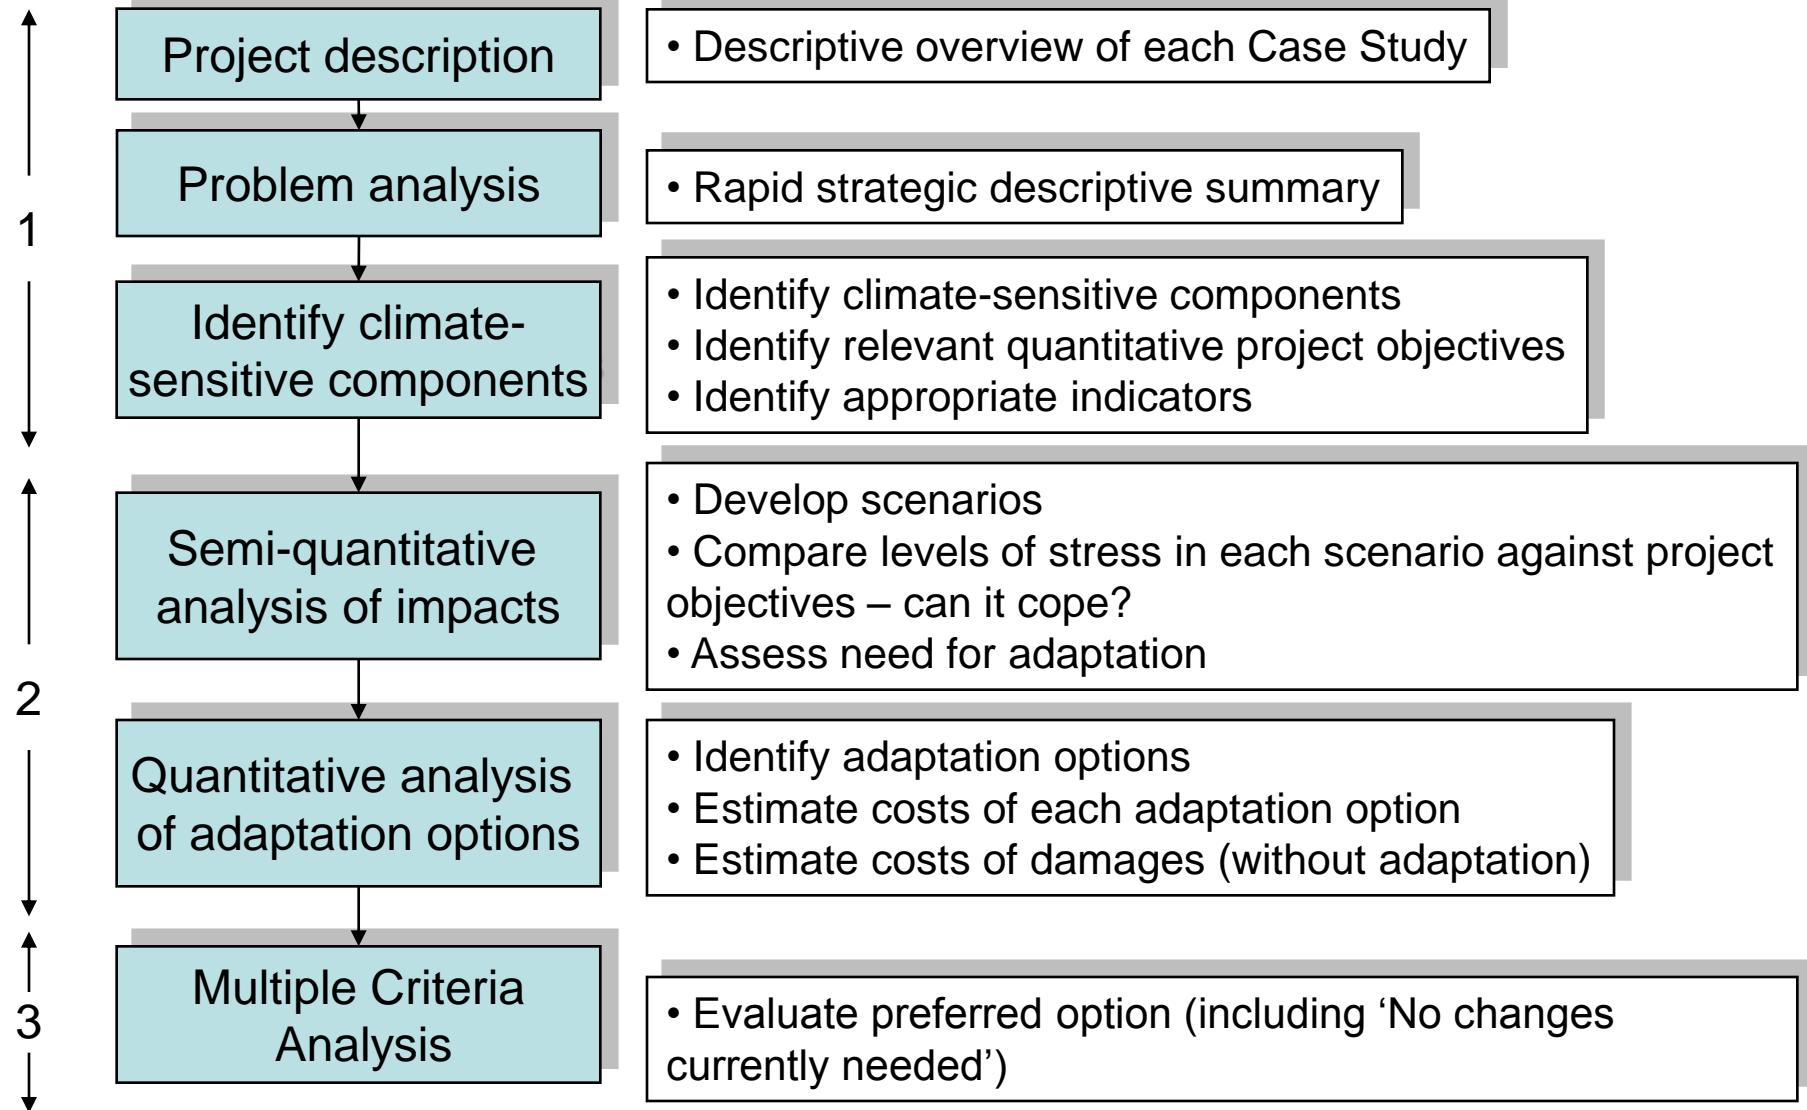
Project description

• Descriptive overview of each Case Study

Problem analysis

• Rapid strategic descriptive summary

1

Identify climate-sensitive components

• Identify climate-sensitive components
• Identify relevant quantitative project objectives
• Identify appropriate indicators

Semi-quantitative analysis of impacts

• Develop scenarios
• Compare levels of stress in each scenario against project objectives – can it cope?
• Assess need for adaptation

2

Quantitative analysis of adaptation options

• Identify adaptation options
• Estimate costs of each adaptation option
• Estimate costs of damages (without adaptation)

Multiple Criteria Analysis

3

• Evaluate preferred option (including ‘No changes currently needed’)